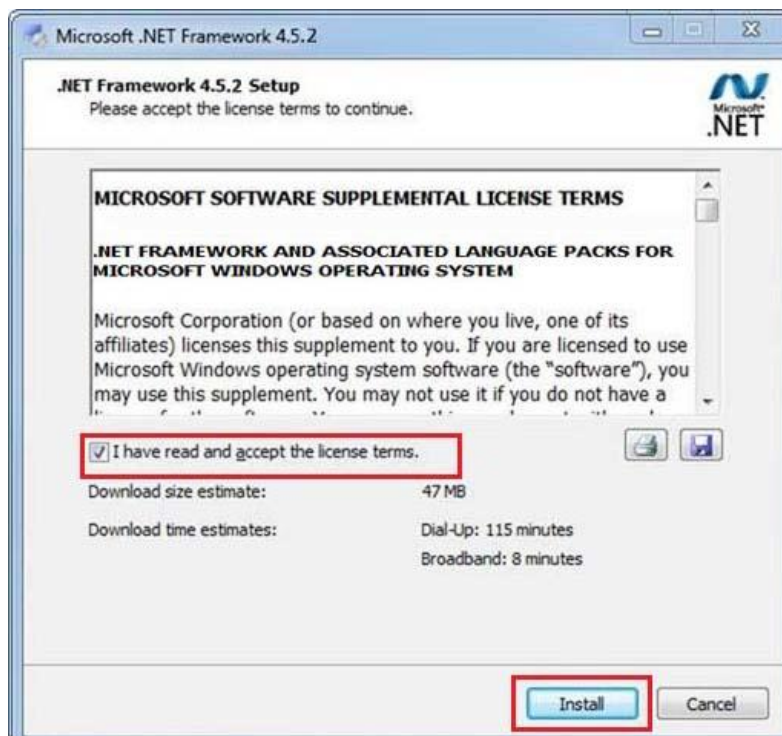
Microsoft .NET Framework 4.5.2

.NET Framework 4.5.2 Setup
Please accept the license terms to continue.

Microsoft .NET

MICROSOFT SOFTWARE SUPPLEMENTAL LICENSE TERMS

.NET FRAMEWORK AND ASSOCIATED LANGUAGE PACKS FOR MICROSOFT WINDOWS OPERATING SYSTEM

Microsoft Corporation (or based on where you live, one of its affiliates) licenses this supplement to you. If you are licensed to use Microsoft Windows operating system software (the "software"), you may use this supplement. You may not use it if you do not have a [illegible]

I have read and accept the license terms.

Download size estimate: 47 MB

Download time estimates: Dial-Up: 115 minutes

Broadband: 8 minutes

Install

Cancel